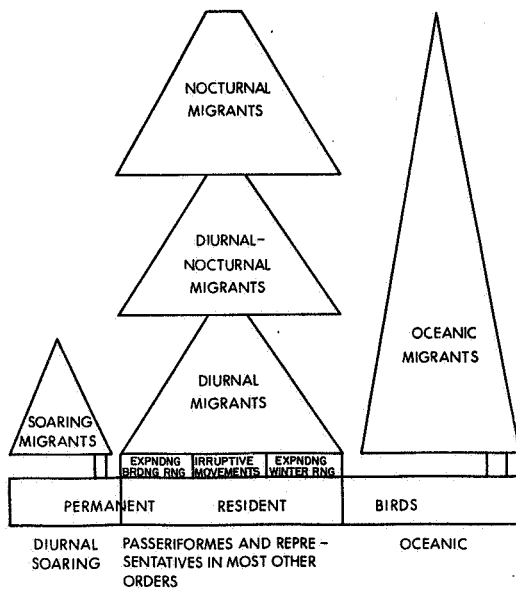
NOCTURNAL MIGRANTS

DIURNAL-NOCTURNAL MIGRANTS

OCEANIC MIGRANTS

DIURNAL MIGRANTS

SOARING MIGRANTS

EXPNDNG BRDNG RNG

IRRUPTIVE MOVEMENTS

EXPNDNG WINTER RNG

PERMANENT RESIDENT BIRDS

DIURNAL SOARING

PASSERIFORMES AND REPRESENTATIVES IN MOST OTHER ORDERS

OCEANIC